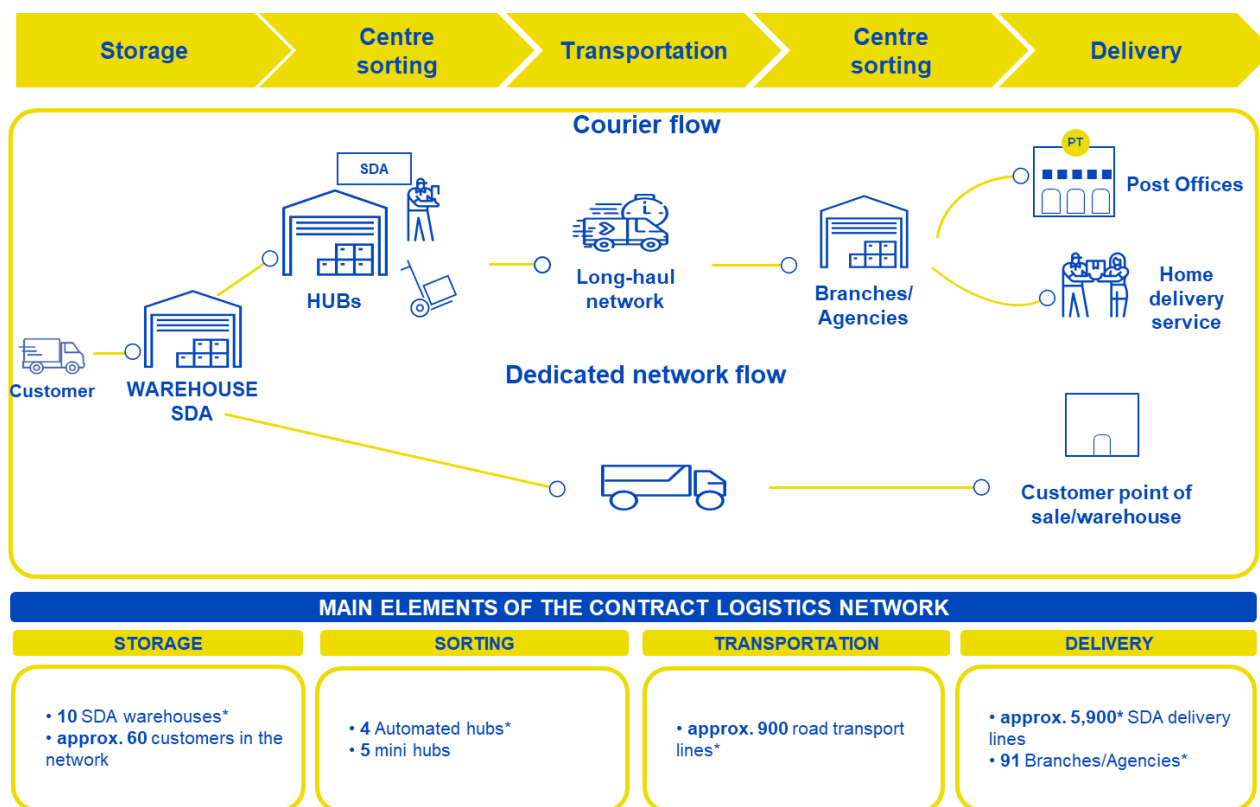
Storage

Centre sorting

Transportation

Centre sorting

Delivery

Courier flow

SDA

HUBs

Long-haul network

Branches/ Agencies

PT

Post Offices

Home delivery service

Customer

WAREHOUSE SDA

Dedicated network flow

Customer point of sale/warehouse

MAIN ELEMENTS OF THE CONTRACT LOGISTICS NETWORK

STORAGE

SORTING

TRANSPORTATION

DELIVERY

• 10 SDA warehouses*
• approx. 60 customers in the network

• 4 Automated hubs*
• 5 mini hubs

• approx. 900 road transport lines*

• approx. 5,900* SDA delivery lines
• 91 Branches/Agencies*